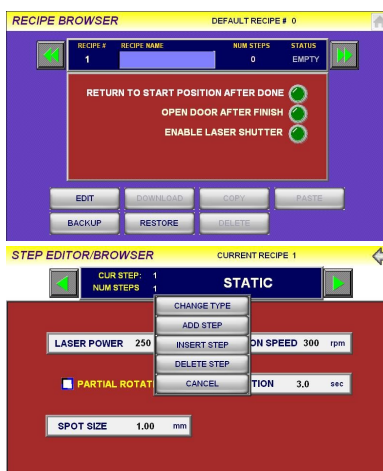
RECIPE BROWSER

DEFAULT RECIPE # 0

| RECIPE # | RECIPE NAME | NUM STEPS | STATUS |
|---|---|---|---|
| 1 | | 0 | EMPTY |

RETURN TO START POSITION AFTER DONE

OPEN DOOR AFTER FINISH

ENABLE LASER SHUTTER

EDIT
DOWNLOAD
COPY
PASTE
BACKUP
RESTORE
DELETE

STEP EDITOR/BROWSER

CURRENT RECIPE 1

CUR STEP: 1
NUM STEPS 1

STATIC

CHANGE TYPE
ADD STEP
INSERT STEP
DELETE STEP
CANCEL

LASER POWER 250

ON SPEED 300 rpm

PARTIAL ROTATI

TION 3.0 sec

SPOT SIZE 1.00 mm